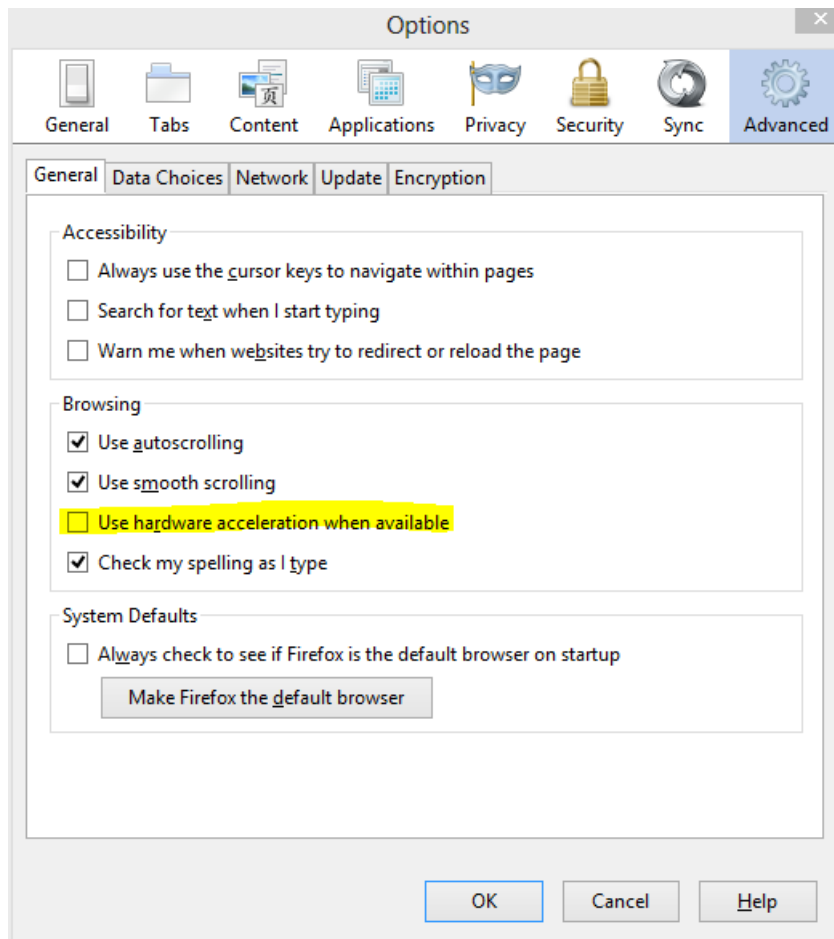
Options

General Tabs Content Applications Privacy Security Sync Advanced

General Data Choices Network Update Encryption

Accessibility

Always use the cursor keys to navigate within pages

Search for text when I start typing

Warn me when websites try to redirect or reload the page

Browsing

Use autoscrolling

Use smooth scrolling

Use hardware acceleration when available

Check my spelling as I type

System Defaults

Always check to see if Firefox is the default browser on startup

Make Firefox the default browser

OK Cancel Help